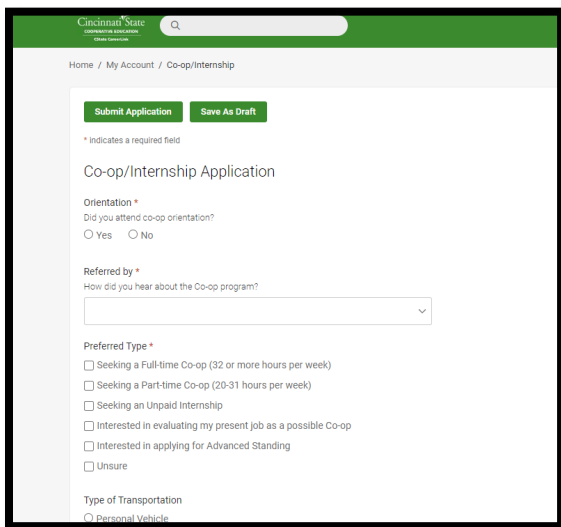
Cincinnati State
COOPERATIVE EDUCATION
CState CareerLink

Home / My Account / Co-op/Internship

Submit Application
Save As Draft

* indicates a required field

Co-op/Internship Application

Orientation *
Did you attend co-op orientation?
Yes
No

Referred by *
How did you hear about the Co-op program?

Preferred Type *
Seeking a Full-time Co-op (32 or more hours per week)
Seeking a Part-time Co-op (20-31 hours per week)
Seeking an Unpaid Internship
Interested in evaluating my present job as a possible Co-op
Interested in applying for Advanced Standing
Unsure

Type of Transportation
Personal Vehicle